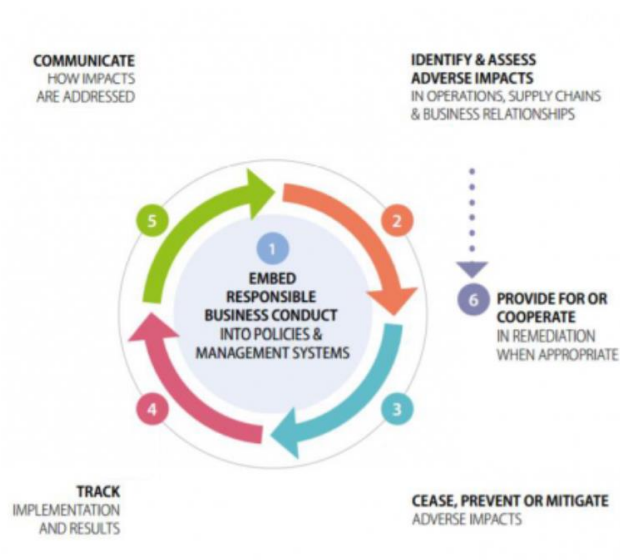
COMMUNICATE
HOW IMPACTS ARE ADDRESSED

IDENTIFY & ASSESS ADVERSE IMPACTS
IN OPERATIONS, SUPPLY CHAINS & BUSINESS RELATIONSHIPS

5

1
EMBED RESPONSIBLE BUSINESS CONDUCT INTO POLICIES & MANAGEMENT SYSTEMS

2

6
PROVIDE FOR OR COOPERATE
IN REMEDIATION WHEN APPROPRIATE

4

3

TRACK
IMPLEMENTATION AND RESULTS

CEASE, PREVENT OR MITIGATE
ADVERSE IMPACTS